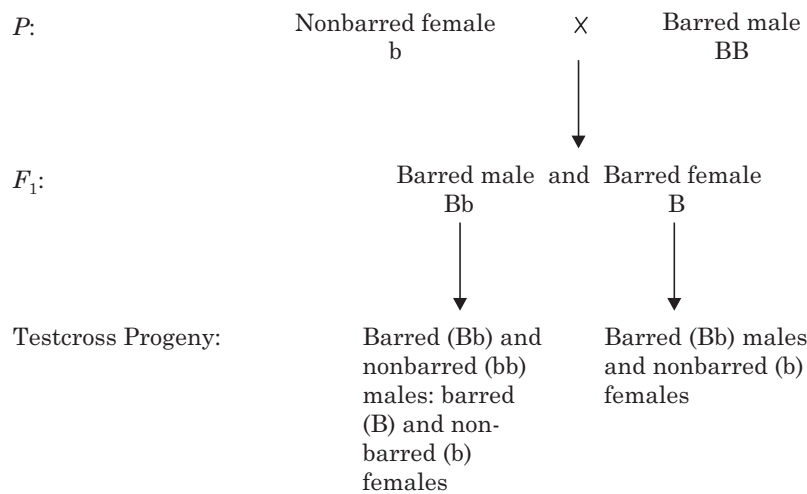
*P*: Nonbarred female b X Barred male BB

$F_1$: Barred male Bb and Barred female B

Testcross Progeny:

Barred (Bb) and nonbarred (bb) males: barred (B) and nonbarred (b) females

Barred (Bb) males and nonbarred (b) females